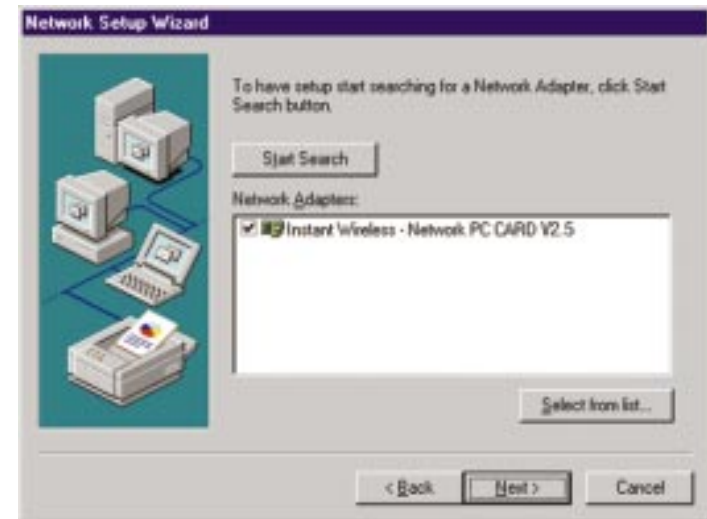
Network Setup Wizard

To have setup start searching for a Network Adapter, click Start Search button.

Start Search

Network Adapters:

Instant Wireless - Network PC CARD V2.5

Select from list...

< Back

Next >

Cancel